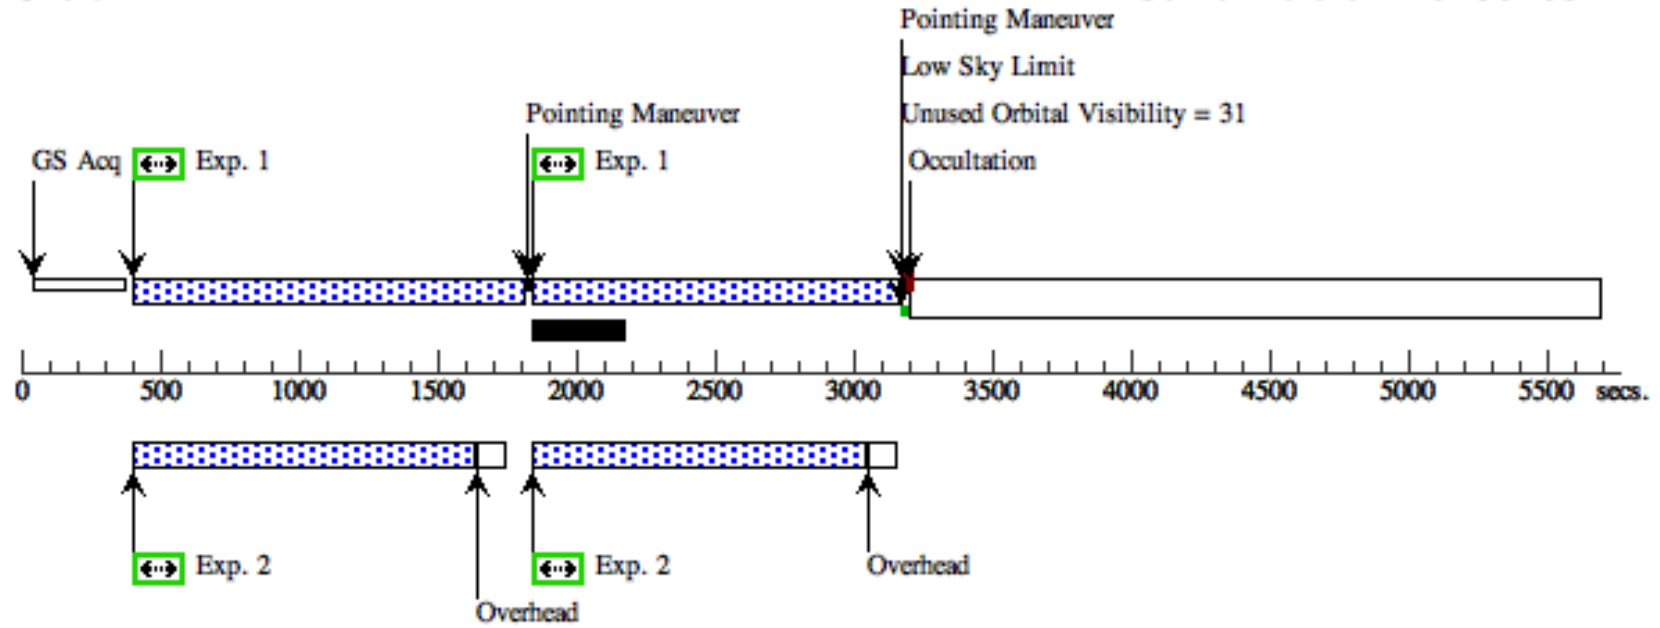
Pointing Maneuver
Low Sky Limit
Unused Orbital Visibility = 31
Pointing Maneuver
GS Acq Exp. 1
Exp. 1
Occultation

0 500 1000 1500 2000 2500 3000 3500 4000 4500 5000 5500 secs.

Exp. 2
Exp. 2
Overhead
Overhead